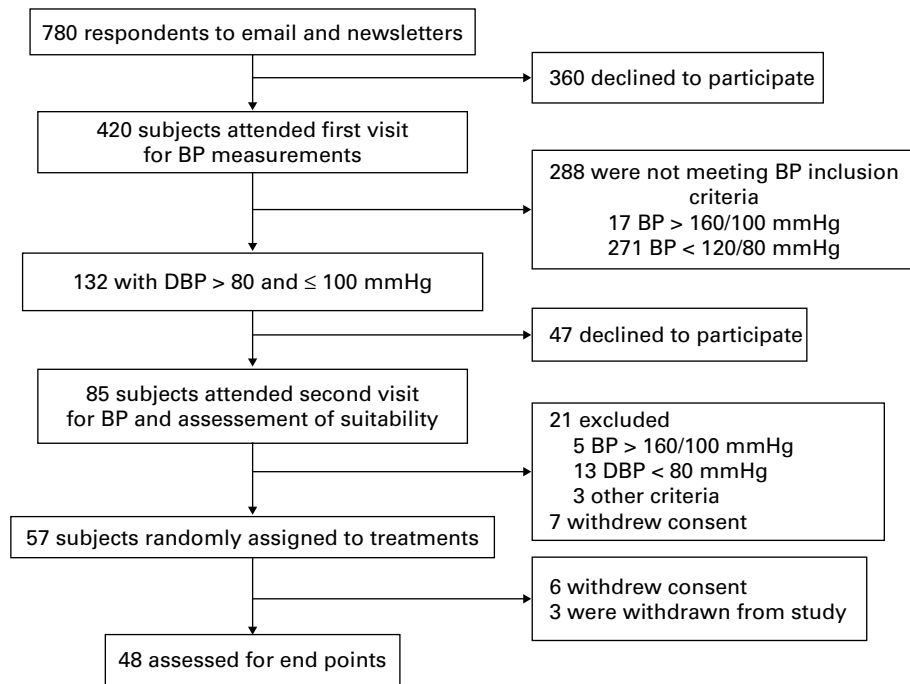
780 respondents to email and newsletters

360 declined to participate

420 subjects attended first visit for BP measurements

288 were not meeting BP inclusion criteria
17 BP > 160/100 mmHg
271 BP < 120/80 mmHg

132 with DBP > 80 and ≤ 100 mmHg

47 declined to participate

85 subjects attended second visit for BP and assessement of suitability

21 excluded
5 BP > 160/100 mmHg
13 DBP < 80 mmHg
3 other criteria
7 withdrew consent

57 subjects randomly assigned to treatments

6 withdrew consent
3 were withdrawn from study

48 assessed for end points